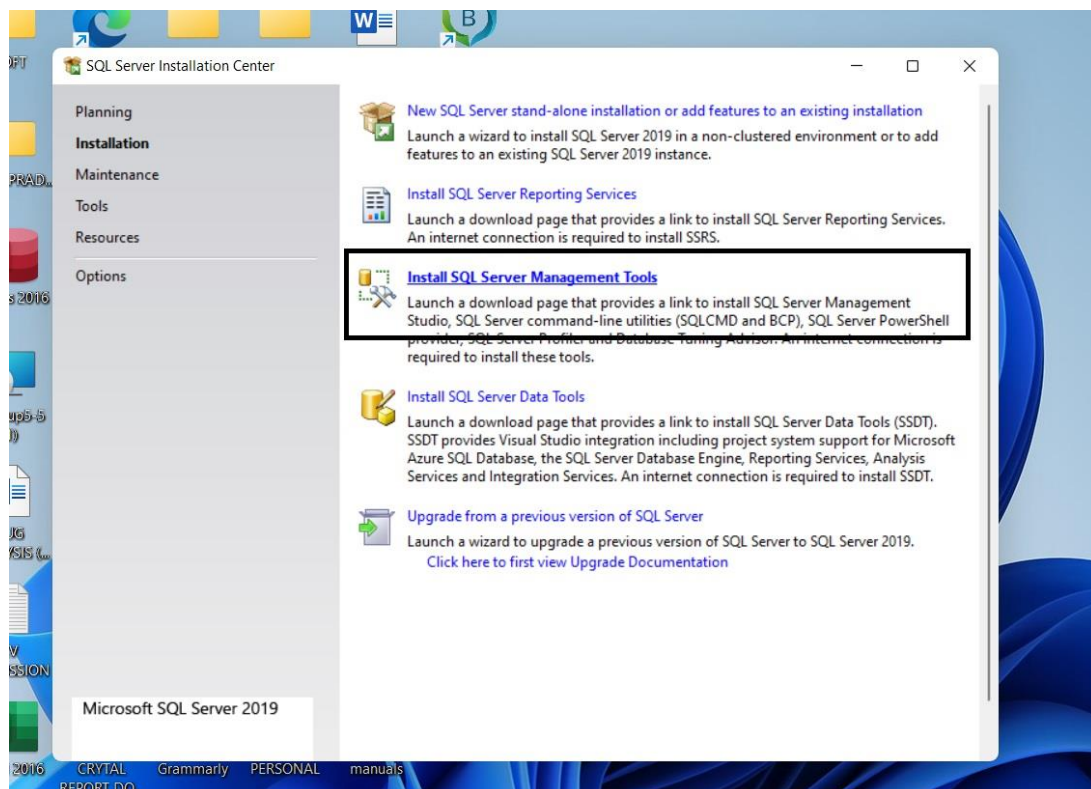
OFT

PRAD...

s 2016

up5-6
)

IG
YSIS (...

V
SSION

2016

SQL Server Installation Center

Planning
Installation
Maintenance
Tools
Resources
Options

Microsoft SQL Server 2019

New SQL Server stand-alone installation or add features to an existing installation
Launch a wizard to install SQL Server 2019 in a non-clustered environment or to add features to an existing SQL Server 2019 instance.

Install SQL Server Reporting Services
Launch a download page that provides a link to install SQL Server Reporting Services. An internet connection is required to install SSRS.

Install SQL Server Management Tools
Launch a download page that provides a link to install SQL Server Management Studio, SQL Server command-line utilities (SQLCMD and BCP), SQL Server PowerShell provider, SQL Server Profiler and Database Tuning Advisor. An internet connection is required to install these tools.

Install SQL Server Data Tools
Launch a download page that provides a link to install SQL Server Data Tools (SSDT). SSDT provides Visual Studio integration including project system support for Microsoft Azure SQL Database, the SQL Server Database Engine, Reporting Services, Analysis Services and Integration Services. An internet connection is required to install SSDT.

Upgrade from a previous version of SQL Server
Launch a wizard to upgrade a previous version of SQL Server to SQL Server 2019.
Click here to first view Upgrade Documentation

CRYTAL REPORT DO
Grammarly
PERSONAL
manuals